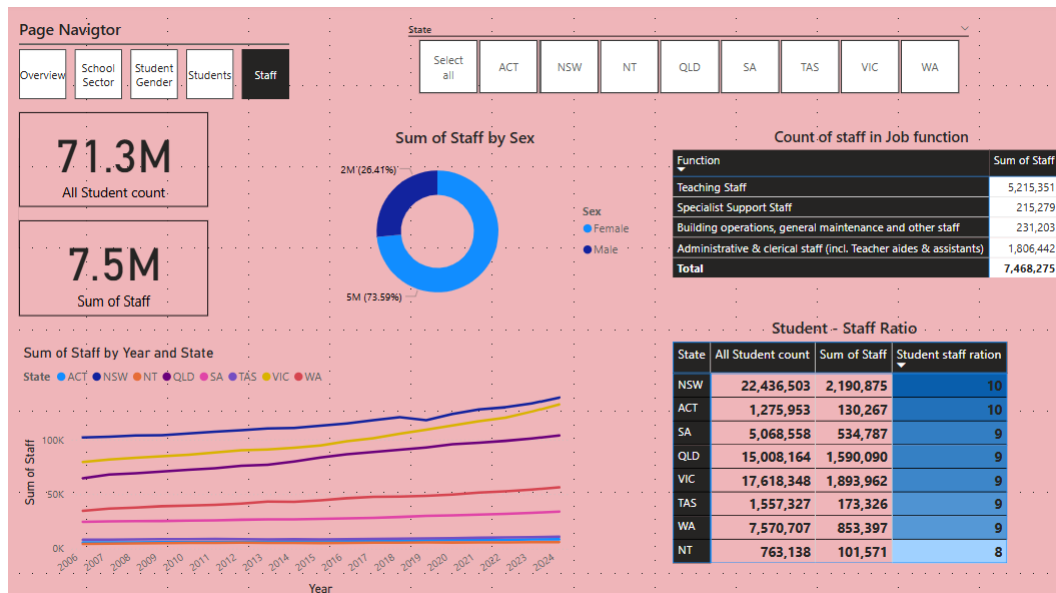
Page Navigtor

Overview
School Sector
Student Gender
Students
Staff

State

Select all
ACT
NSW
NT
QLD
SA
TAS
VIC
WA

71.3M
All Student count

7.5M
Sum of Staff

Sum of Staff by Sex

2M (26.41%)
5M (73.59%)

Sex
Female
Male

Count of staff in Job function

| Function | Sum of Staff |
|---|---|
| Teaching Staff | 5,215,351 |
| Specialist Support Staff | 215,279 |
| Building operations, general maintenance and other staff | 231,203 |
| Administrative & clerical staff (incl. Teacher aides & assistants) | 1,806,442 |
| Total | 7,468,275 |

Sum of Staff by Year and State

State ACT NSW NT QLD SA TAS VIC WA

Sum of Staff
100K
50K
0K

2006 2007 2008 2009 2010 2011 2012 2013 2014 2015 2016 2017 2018 2019 2020 2021 2022 2023 2024

Year

Student - Staff Ratio

| State | All Student count | Sum of Staff | Student staff ration |
|---|---|---|---|
| NSW | 22,436,503 | 2,190,875 | 10 |
| ACT | 1,275,953 | 130,267 | 10 |
| SA | 5,068,558 | 534,787 | 9 |
| QLD | 15,008,164 | 1,590,090 | 9 |
| VIC | 17,618,348 | 1,893,962 | 9 |
| TAS | 1,557,327 | 173,326 | 9 |
| WA | 7,570,707 | 853,397 | 9 |
| NT | 763,138 | 101,571 | 8 |